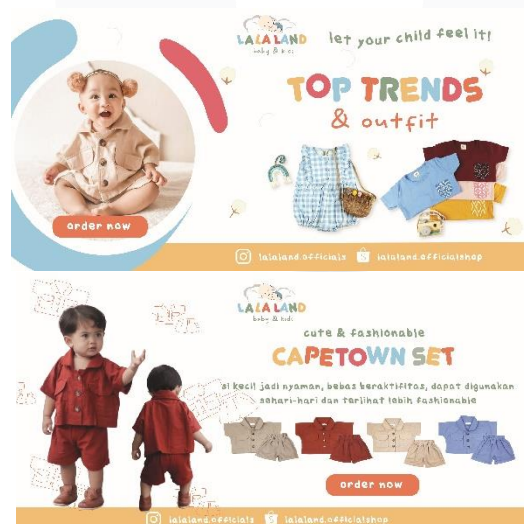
LALA LAND
baby & kids

let your child feel it!

TOP TRENDS
& outfit

order now

lalaland.officials
lalaland.officialshop

LALA LAND
baby & kids

cute & fashionable
CAPETOWN SET

si kecil jadi nyaman, bebas beraktifitas, dapat digunakan sehari-hari dan terlihat lebih fashionable

order now

lalaland.officials
lalaland.officialshop